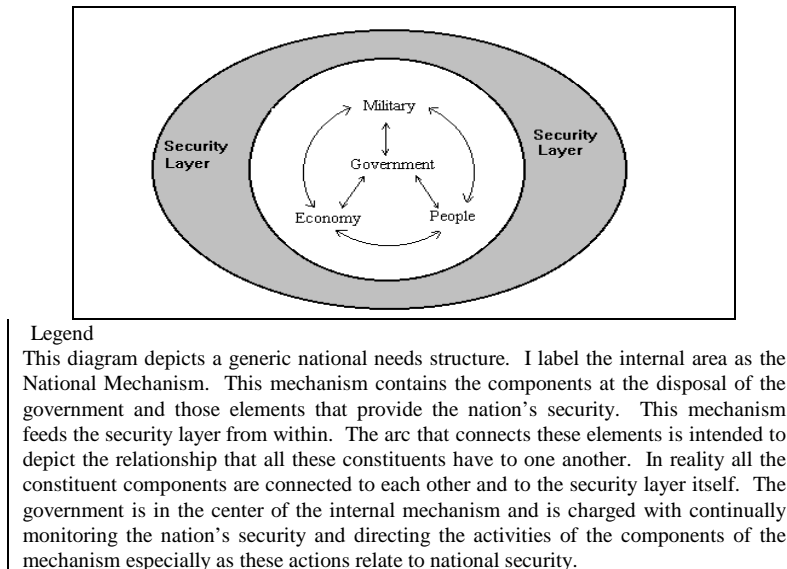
Security Layer

Military

Government

Economy

People

Security Layer

Legend

This diagram depicts a generic national needs structure. I label the internal area as the National Mechanism. This mechanism contains the components at the disposal of the government and those elements that provide the nation's security. This mechanism feeds the security layer from within. The arc that connects these elements is intended to depict the relationship that all these constituents have to one another. In reality all the constituent components are connected to each other and to the security layer itself. The government is in the center of the internal mechanism and is charged with continually monitoring the nation's security and directing the activities of the components of the mechanism especially as these actions relate to national security.